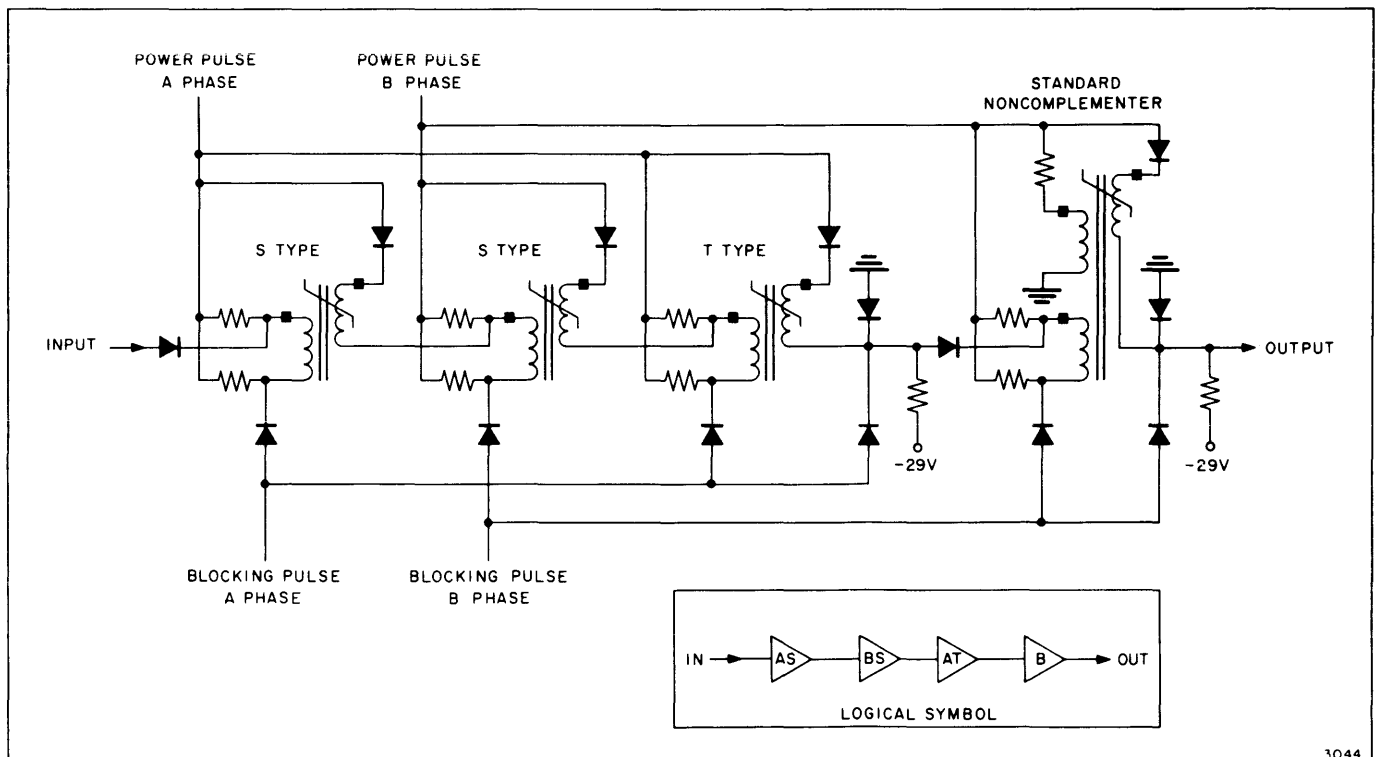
POWER PULSE A PHASE

POWER PULSE B PHASE

STANDARD NONCOMPLEMENTER

S TYPE

S TYPE

T TYPE

INPUT

OUTPUT

-29V

-29V

BLOCKING PULSE A PHASE

BLOCKING PULSE B PHASE

IN

AS

BS

AT

B

OUT

LOGICAL SYMBOL

3044